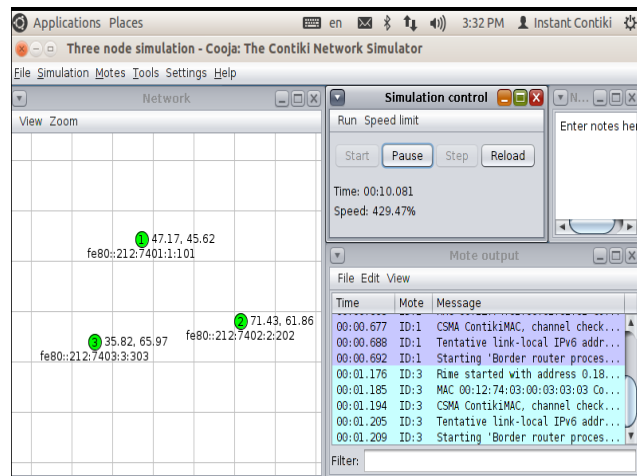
Applications Places en 3:32 PM Instant Contiki

Three node simulation - Cooja: The Contiki Network Simulator

File Simulation Motes Tools Settings Help

Network

View Zoom

1 47.17, 45.62
fe80::212:7401:1:101

2 71.43, 61.86
fe80::212:7402:2:202

3 35.82, 65.97
fe80::212:7403:3:303

Simulation control

Run Speed limit

Start Pause Step Reload

Time: 00:10.081

Speed: 429.47%

N...

Enter notes her

Mote output

File Edit View

| Time | Mote | Message |
|---|---|---|
| 00:00.677 | ID:1 | CSMA ContikiMAC, channel check... |
| 00:00.688 | ID:1 | Tentative link-local IPv6 addr... |
| 00:00.692 | ID:1 | Starting 'Border router proces... |
| 00:01.176 | ID:3 | Rime started with address 0.18... |
| 00:01.185 | ID:3 | MAC 00:12:74:03:00:03:03:03 Co... |
| 00:01.194 | ID:3 | CSMA ContikiMAC, channel check... |
| 00:01.205 | ID:3 | Tentative link-local IPv6 addr... |
| 00:01.209 | ID:3 | Starting 'Border router proces... |

Filter: